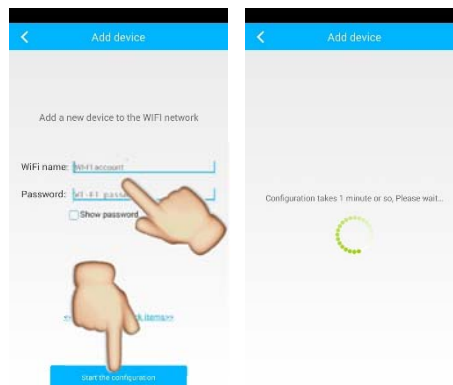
Add device

Add a new device to the WIFI network

WiFi name: Wi-Fi account

Password: Wi-Fi pass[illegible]

Show password

<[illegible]k items>>

Start the configuration

Add device

Configuration takes 1 minute or so, Please wait...